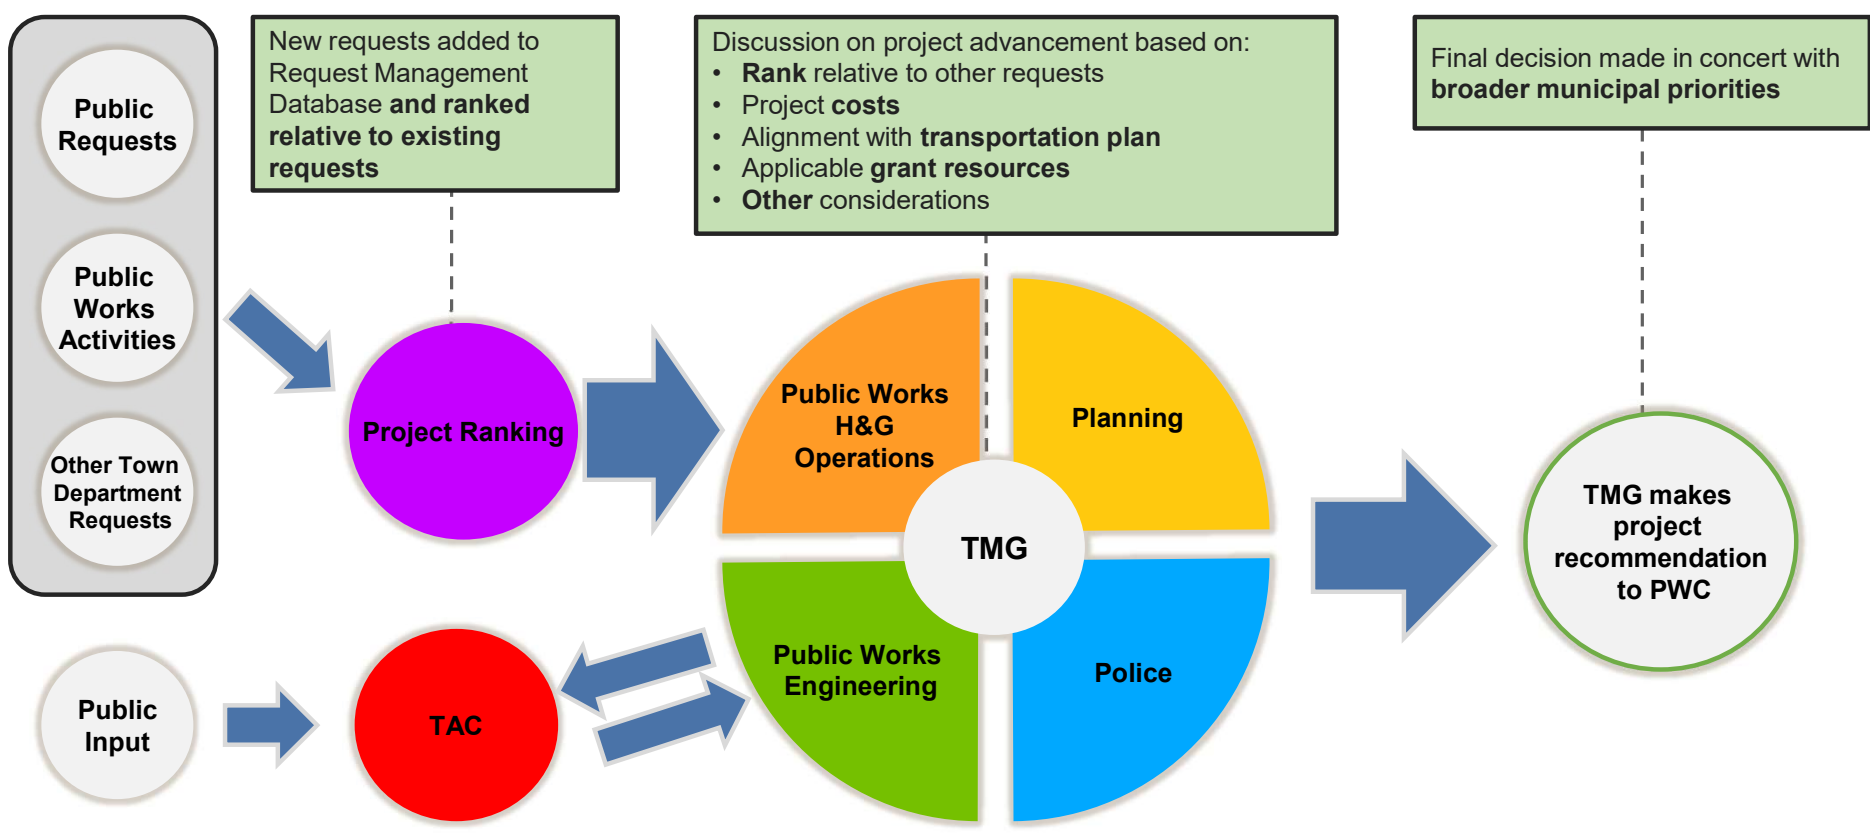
Public Requests

Public Works Activities

Other Town Department Requests

New requests added to Request Management Database and ranked relative to existing requests

Discussion on project advancement based on:
• Rank relative to other requests
• Project costs
• Alignment with transportation plan
• Applicable grant resources
• Other considerations

Final decision made in concert with broader municipal priorities

Project Ranking

Public Works H&G Operations

Planning

TMG

Public Works Engineering

Police

TMG makes project recommendation to PWC

Public Input

TAC